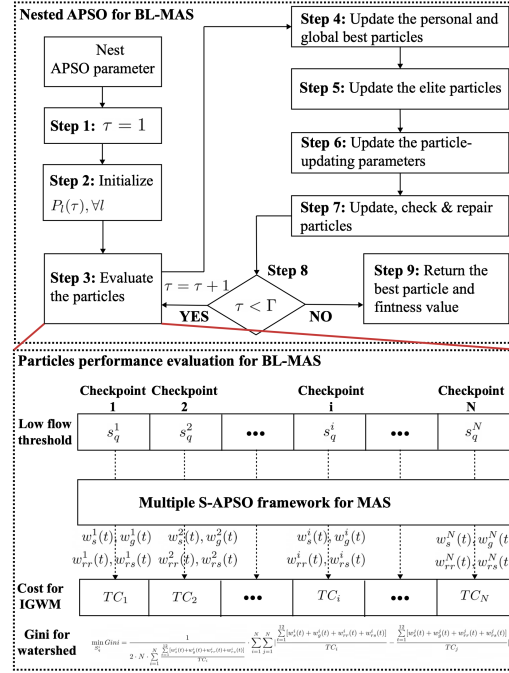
Nested APSO for BL-MAS

Nest APSO parameter

Step 1: $\tau = 1$

Step 2: Initialize $P_l(\tau), \forall l$

Step 3: Evaluate the particles

Step 4: Update the personal and global best particles

Step 5: Update the elite particles

Step 6: Update the particle-updating parameters

Step 7: Update, check & repair particles

Step 8

$\tau = \tau + 1$

$\tau < \Gamma$

YES

NO

Step 9: Return the best particle and fintness value

Particles performance evaluation for BL-MAS

| | Checkpoint 1 | Checkpoint 2 | | Checkpoint i | | Checkpoint N |
|---|---|---|---|---|---|---|
| Low flow threshold | $s_q^1$ | $s_q^2$ | ••• | $s_q^i$ | ••• | $s_q^N$ |

Multiple S-APSO framework for MAS

$w_s^1(t), w_g^1(t)$ $w_{rr}^1(t), w_{rs}^1(t)$ $w_s^2(t), w_g^2(t)$ $w_{rr}^2(t), w_{rs}^2(t)$ $w_s^i(t), w_g^i(t)$ $w_{rr}^i(t), w_{rs}^i(t)$ $w_s^N(t), w_g^N(t)$ $w_{rr}^N(t), w_{rs}^N(t)$

| Cost for IGWM | $TC_1$ | $TC_2$ | ••• | $TC_i$ | ••• | $TC_N$ |
|---|---|---|---|---|---|---|

Gini for watershed $\min_{S_q^i} Gini = \frac{1}{2 \cdot N \cdot \sum_{i=1}^{N} \frac{\sum_{t=1}^{12}[w_s^i(t)+w_g^i(t)+w_{rr}^i(t)+w_{rs}^i(t)]}{TC_i}} \cdot \sum_{i=1}^{N}\sum_{j=1}^{N} \left| \frac{\sum_{t=1}^{12}[w_s^i(t)+w_g^i(t)+w_{rr}^i(t)+w_{rs}^i(t)]}{TC_i} - \frac{\sum_{t=1}^{12}[w_s^j(t)+w_g^j(t)+w_{rr}^j(t)+w_{rs}^j(t)]}{TC_j} \right|$